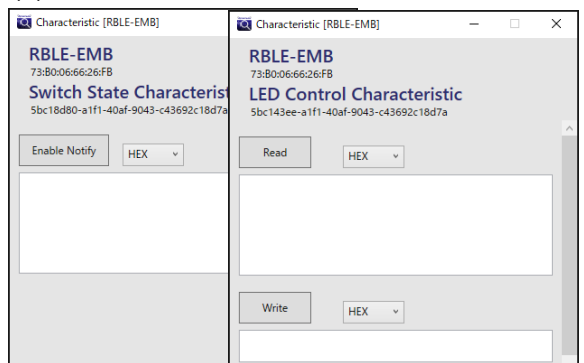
Characteristic [RBLE-EMB]

RBLE-EMB
73:B0:06:66:26:FB
Switch State Characterist
5bc18d80-a1f1-40af-9043-c43692c18d7a

Enable Notify
HEX

Characteristic [RBLE-EMB]

RBLE-EMB
73:B0:06:66:26:FB
LED Control Characteristic
5bc143ee-a1f1-40af-9043-c43692c18d7a

Read
HEX

Write
HEX